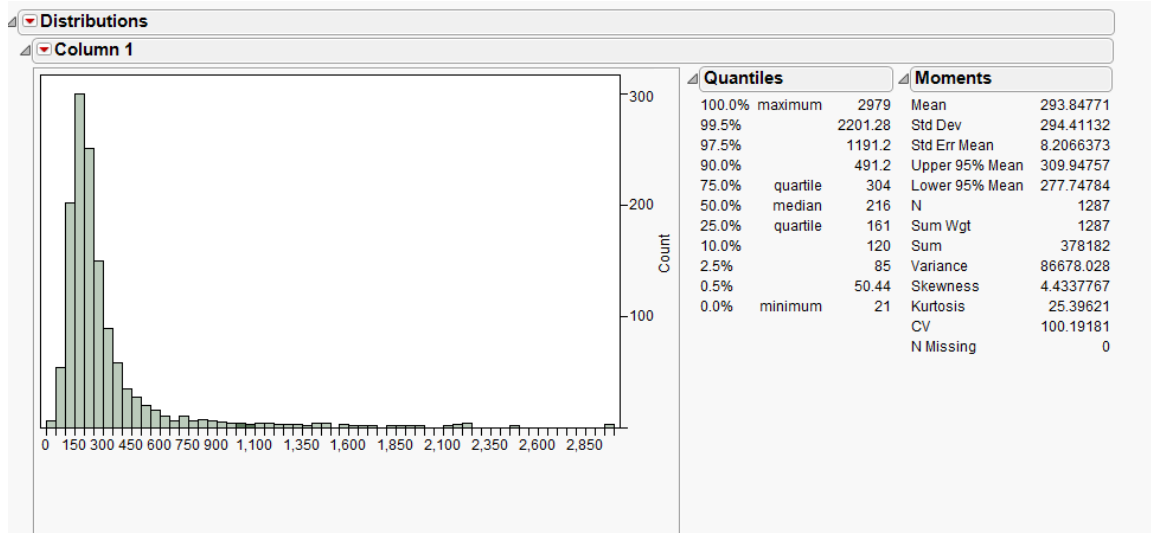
Distributions

Column 1

300
200
100
Count

0 150 300 450 600 750 900 1,100 1,350 1,600 1,850 2,100 2,350 2,600 2,850

Quantiles

| | | |
|---|---|---|
| 100.0% | maximum | 2979 |
| 99.5% | | 2201.28 |
| 97.5% | | 1191.2 |
| 90.0% | | 491.2 |
| 75.0% | quartile | 304 |
| 50.0% | median | 216 |
| 25.0% | quartile | 161 |
| 10.0% | | 120 |
| 2.5% | | 85 |
| 0.5% | | 50.44 |
| 0.0% | minimum | 21 |

Moments

| | |
|---|---|
| Mean | 293.84771 |
| Std Dev | 294.41132 |
| Std Err Mean | 8.2066373 |
| Upper 95% Mean | 309.94757 |
| Lower 95% Mean | 277.74784 |
| N | 1287 |
| Sum Wgt | 1287 |
| Sum | 378182 |
| Variance | 86678.028 |
| Skewness | 4.4337767 |
| Kurtosis | 25.39621 |
| CV | 100.19181 |
| N Missing | 0 |